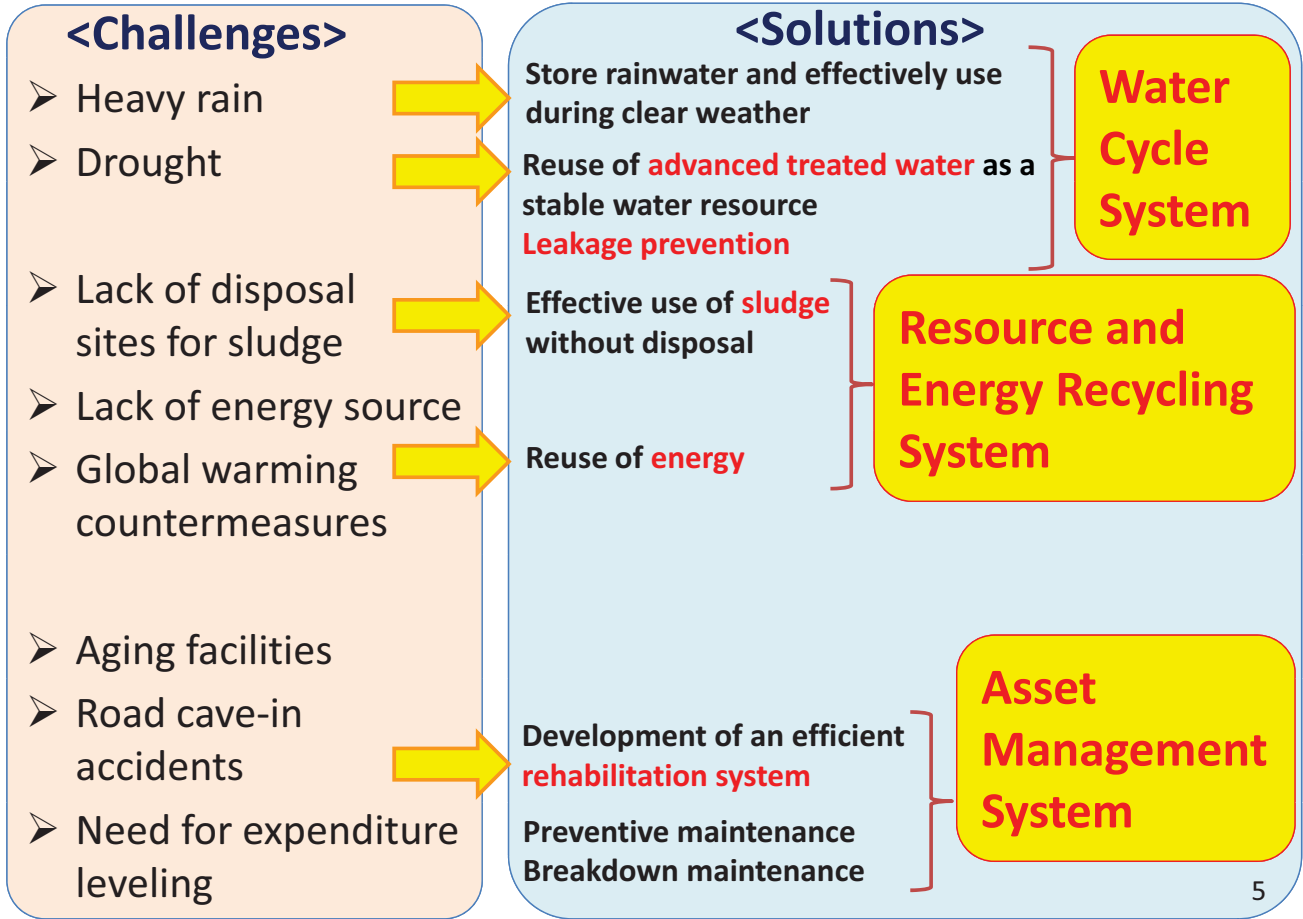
<Challenges>

➢ Heavy rain

➢ Drought

➢ Lack of disposal sites for sludge

➢ Lack of energy source

➢ Global warming countermeasures

➢ Aging facilities

➢ Road cave-in accidents

➢ Need for expenditure leveling

<Solutions>

Store rainwater and effectively use during clear weather

Reuse of advanced treated water as a stable water resource

Leakage prevention

Water Cycle System

Effective use of sludge without disposal

Reuse of energy

Resource and Energy Recycling System

Development of an efficient rehabilitation system

Preventive maintenance

Breakdown maintenance

Asset Management System

5